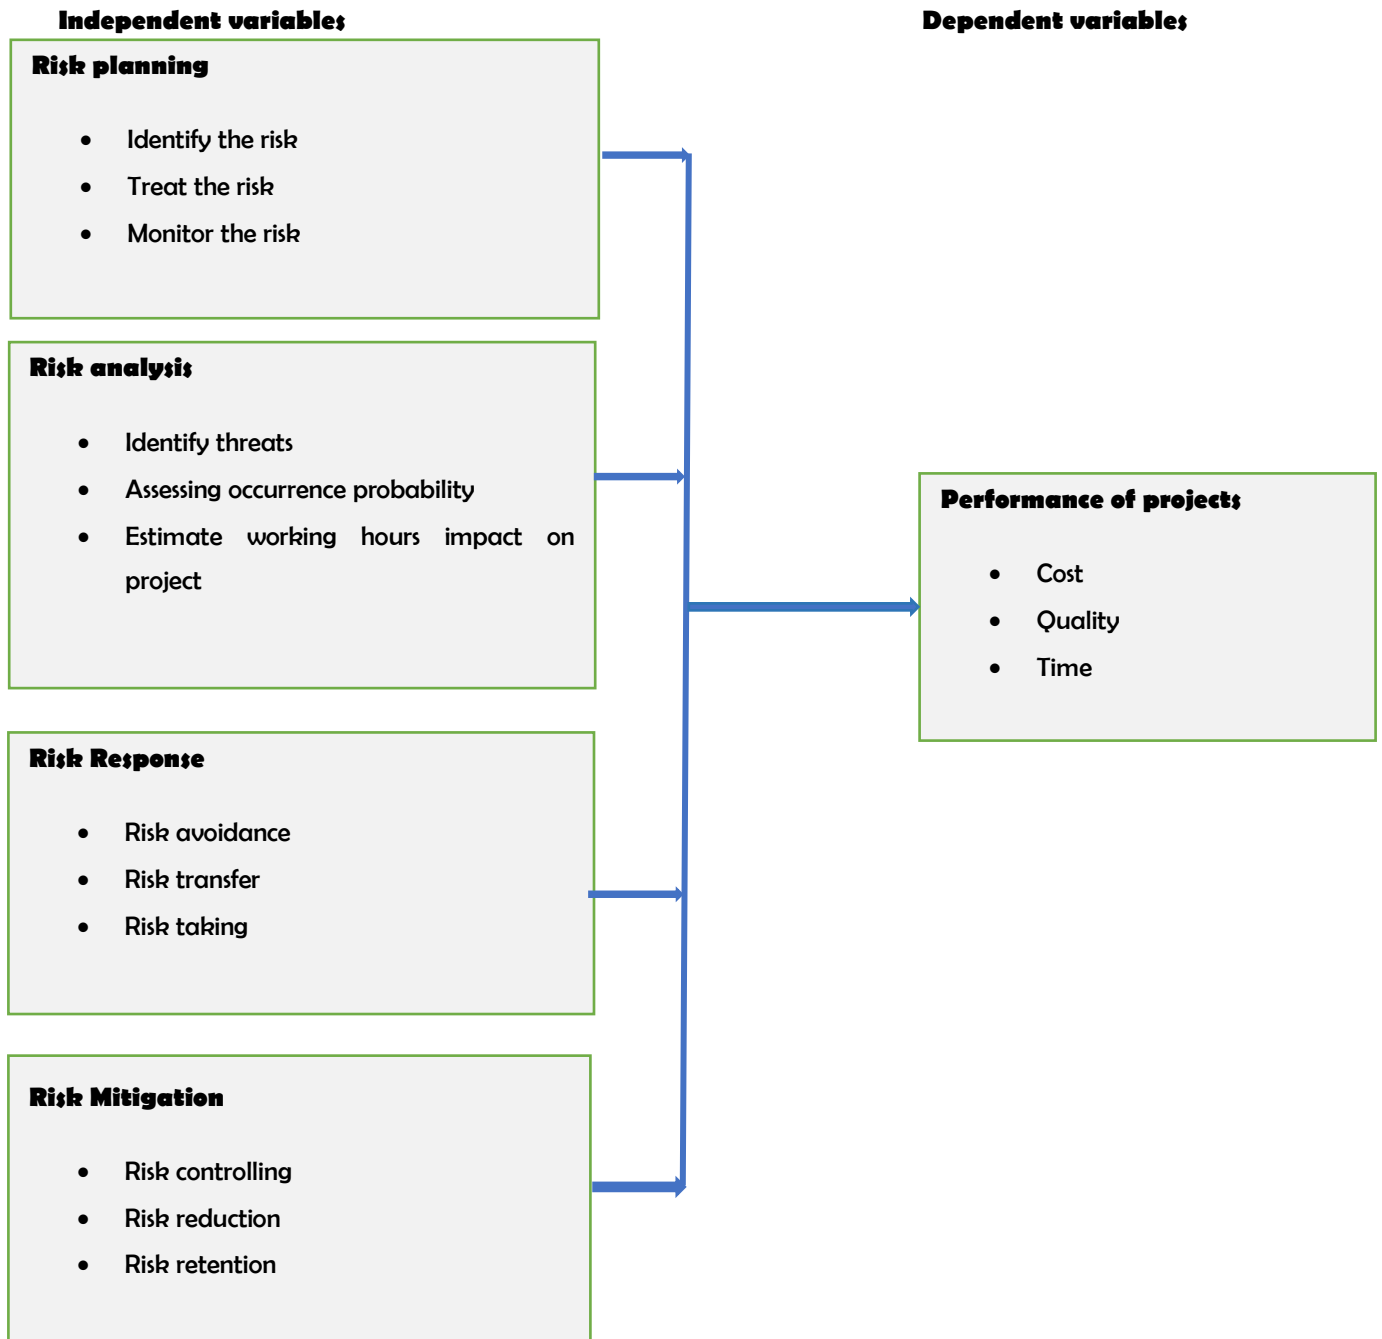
Independent variables

Dependent variables

Risk planning

- Identify the risk
- Treat the risk
- Monitor the risk

Risk analysis

- Identify threats
- Assessing occurrence probability
- Estimate working hours impact on project

Risk Response

- Risk avoidance
- Risk transfer
- Risk taking

Risk Mitigation

- Risk controlling
- Risk reduction
- Risk retention

Performance of projects

- Cost
- Quality
- Time